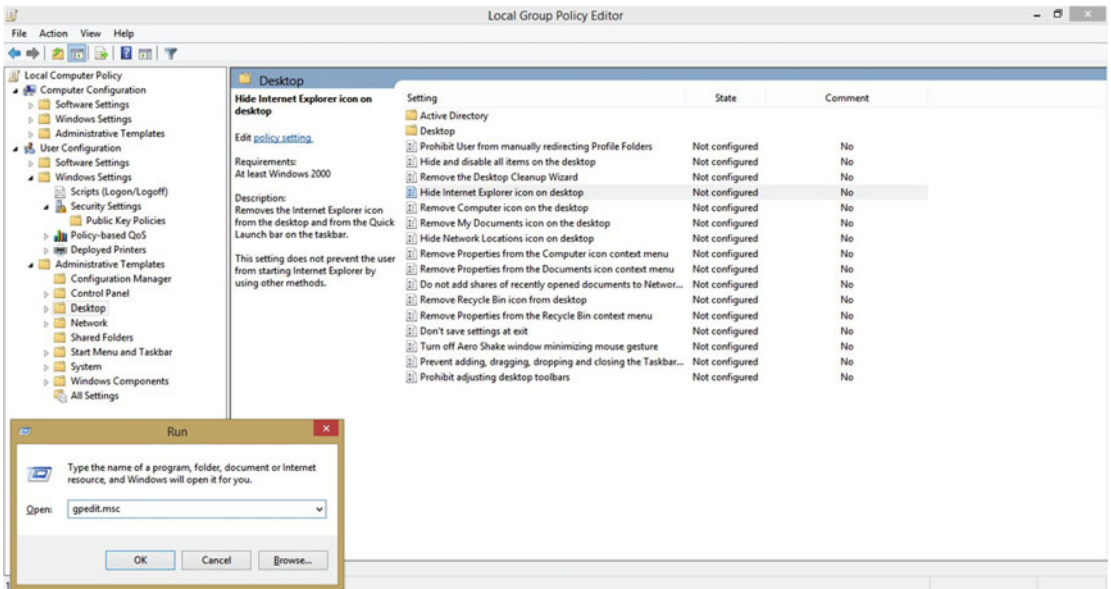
Local Group Policy Editor

File Action View Help

Local Computer Policy
Computer Configuration
Software Settings
Windows Settings
Administrative Templates
User Configuration
Software Settings
Windows Settings
Scripts (Logon/Logoff)
Security Settings
Public Key Policies
Policy-based QoS
Deployed Printers
Administrative Templates
Configuration Manager
Control Panel
Desktop
Network
Shared Folders
Start Menu and Taskbar
System
Windows Components
All Settings

Desktop

Hide Internet Explorer icon on desktop

Edit policy setting.

Requirements:
At least Windows 2000

Description:
Removes the Internet Explorer icon from the desktop and from the Quick Launch bar on the taskbar.

This setting does not prevent the user from starting Internet Explorer by using other methods.

| Setting | State | Comment |
|---|---|---|
| Active Directory | | |
| Desktop | | |
| Prohibit User from manually redirecting Profile Folders | Not configured | No |
| Hide and disable all items on the desktop | Not configured | No |
| Remove the Desktop Cleanup Wizard | Not configured | No |
| Hide Internet Explorer icon on desktop | Not configured | No |
| Remove Computer icon on the desktop | Not configured | No |
| Remove My Documents icon on the desktop | Not configured | No |
| Hide Network Locations icon on desktop | Not configured | No |
| Remove Properties from the Computer icon context menu | Not configured | No |
| Remove Properties from the Documents icon context menu | Not configured | No |
| Do not add shares of recently opened documents to Networ... | Not configured | No |
| Remove Recycle Bin icon from desktop | Not configured | No |
| Remove Properties from the Recycle Bin context menu | Not configured | No |
| Don't save settings at exit | Not configured | No |
| Turn off Aero Shake window minimizing mouse gesture | Not configured | No |
| Prevent adding, dragging, dropping and closing the Taskbar... | Not configured | No |
| Prohibit adjusting desktop toolbars | Not configured | No |

Run

Type the name of a program, folder, document or Internet resource, and Windows will open it for you.

Open: gpedit.msc

OK Cancel Browse...